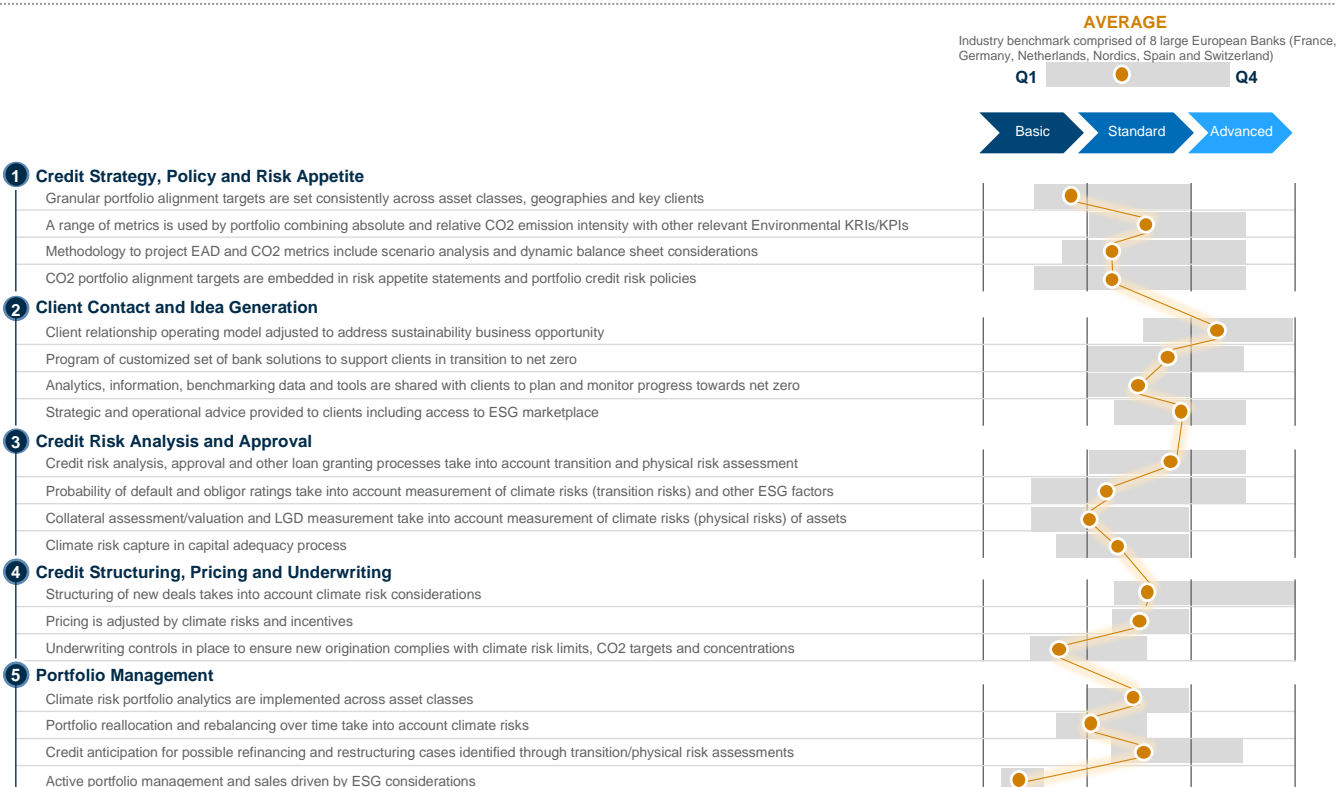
AVERAGE
Industry benchmark comprised of 8 large European Banks (France, Germany, Netherlands, Nordics, Spain and Switzerland)
Q1 Q4

Basic Standard Advanced

1 Credit Strategy, Policy and Risk Appetite
Granular portfolio alignment targets are set consistently across asset classes, geographies and key clients
A range of metrics is used by portfolio combining absolute and relative CO2 emission intensity with other relevant Environmental KRIs/KPIs
Methodology to project EAD and CO2 metrics include scenario analysis and dynamic balance sheet considerations
CO2 portfolio alignment targets are embedded in risk appetite statements and portfolio credit risk policies

2 Client Contact and Idea Generation
Client relationship operating model adjusted to address sustainability business opportunity
Program of customized set of bank solutions to support clients in transition to net zero
Analytics, information, benchmarking data and tools are shared with clients to plan and monitor progress towards net zero
Strategic and operational advice provided to clients including access to ESG marketplace

3 Credit Risk Analysis and Approval
Credit risk analysis, approval and other loan granting processes take into account transition and physical risk assessment
Probability of default and obligor ratings take into account measurement of climate risks (transition risks) and other ESG factors
Collateral assessment/valuation and LGD measurement take into account measurement of climate risks (physical risks) of assets
Climate risk capture in capital adequacy process

4 Credit Structuring, Pricing and Underwriting
Structuring of new deals takes into account climate risk considerations
Pricing is adjusted by climate risks and incentives
Underwriting controls in place to ensure new origination complies with climate risk limits, CO2 targets and concentrations

5 Portfolio Management
Climate risk portfolio analytics are implemented across asset classes
Portfolio reallocation and rebalancing over time take into account climate risks
Credit anticipation for possible refinancing and restructuring cases identified through transition/physical risk assessments
Active portfolio management and sales driven by ESG considerations